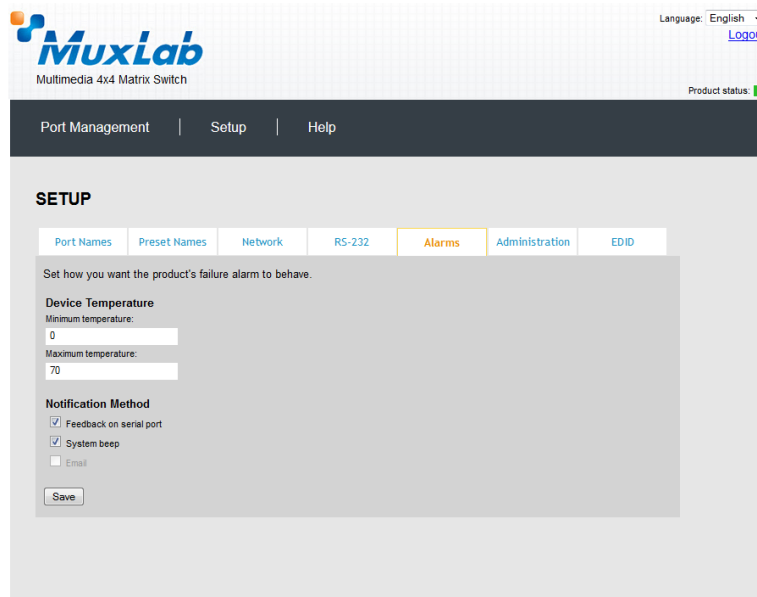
MuxLab
Multimedia 4x4 Matrix Switch

Language: English
Logo

Product status:

Port Management | Setup | Help

SETUP

Port Names | Preset Names | Network | RS-232 | Alarms | Administration | EDID

Set how you want the product's failure alarm to behave.

Device Temperature
Minimum temperature:
0
Maximum temperature:
70

Notification Method
Feedback on serial port
System beep
Email

Save